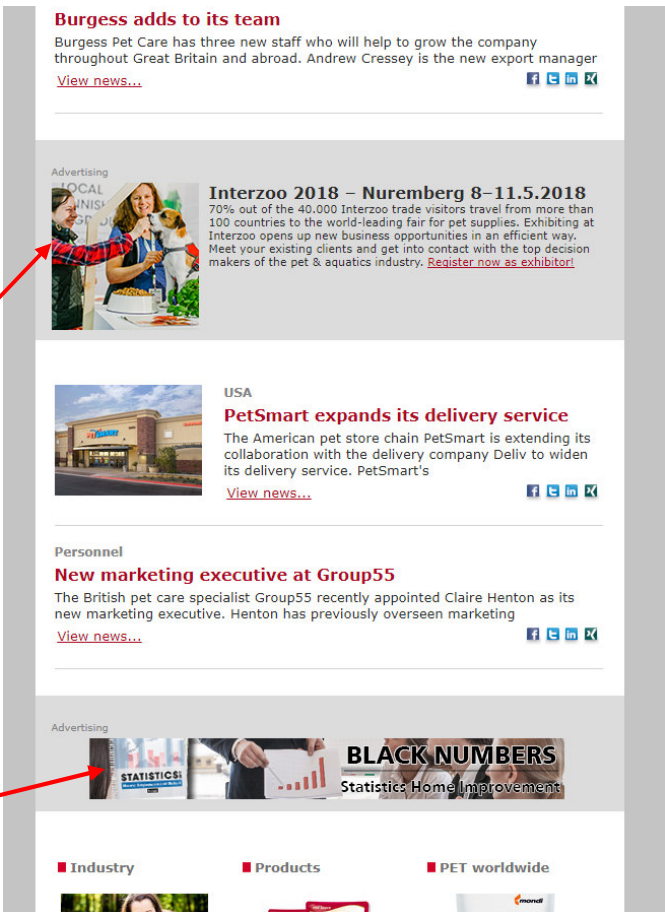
Burgess adds to its team

Burgess Pet Care has three new staff who will help to grow the company throughout Great Britain and abroad. Andrew Cressey is the new export manager

View news...

Advertising

Interzoo 2018 – Nuremberg 8–11.5.2018

70% out of the 40.000 Interzoo trade visitors travel from more than 100 countries to the world-leading fair for pet supplies. Exhibiting at Interzoo opens up new business opportunities in an efficient way. Meet your existing clients and get into contact with the top decision makers of the pet & aquatics industry. Register now as exhibitor!

USA

PetSmart expands its delivery service

The American pet store chain PetSmart is extending its collaboration with the delivery company Deliv to widen its delivery service. PetSmart's

View news...

Personnel

New marketing executive at Group55

The British pet care specialist Group55 recently appointed Claire Henton as its new marketing executive. Henton has previously overseen marketing

View news...

Advertising

STATISTICS

BLACK NUMBERS

Statistics Home Improvement

Industry

Products

PET worldwide

mondi